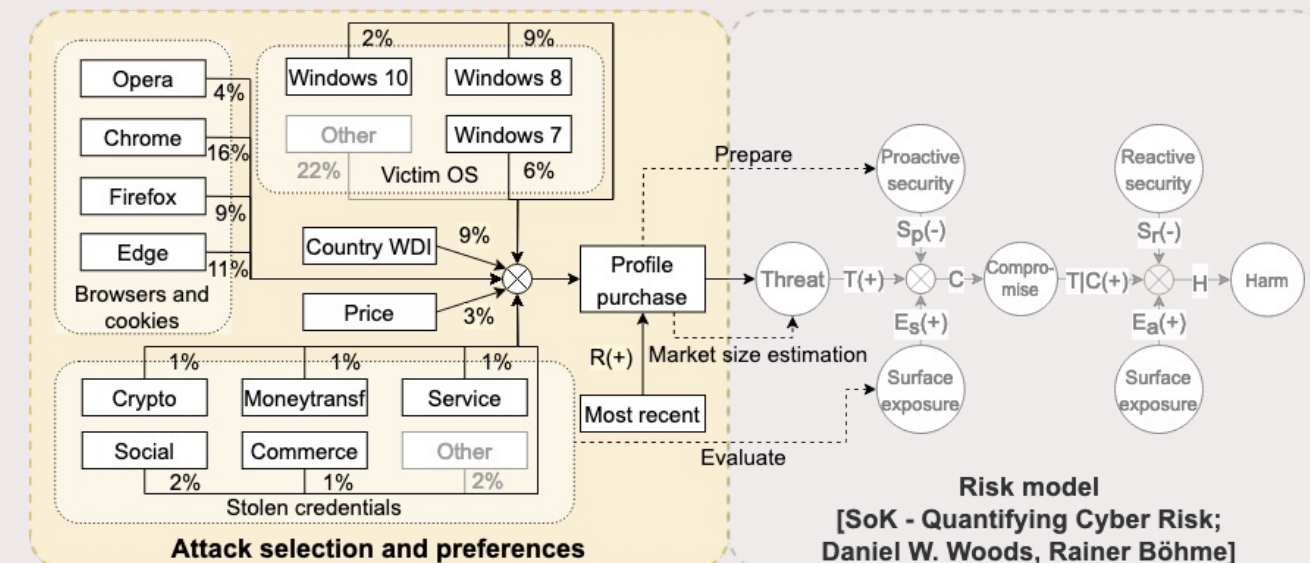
2%
9%
Opera
4%
Windows 10
Windows 8
Chrome
16%
Other
Windows 7
22%
Victim OS
6%
Firefox
9%
Edge
11%
Browsers and cookies
Country WDI
9%
Price
3%
Profile purchase
Prepare
Market size estimation
R(+)
Most recent
Evaluate
1%
1%
1%
Crypto
Moneytransf
Service
Social
Commerce
Other
2%
1%
2%
Stolen credentials
Attack selection and preferences

Proactive security
$S_p(-)$
Threat
T(+)
C
Compromise
T|C(+)
H
Harm
Reactive security
$S_r(-)$
$E_s(+)$
$E_a(+)$
Surface exposure
Surface exposure

Risk model
[SoK - Quantifying Cyber Risk; Daniel W. Woods, Rainer Böhme]